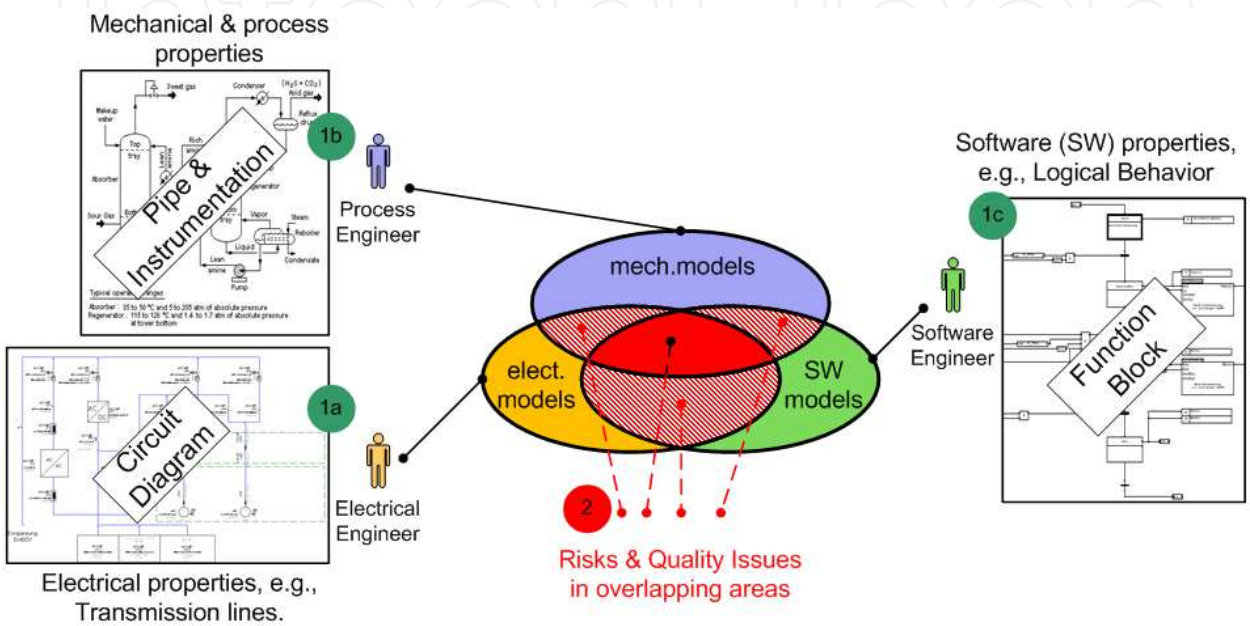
Mechanical & process properties

Sweet gas
Condenser
$(H_2S + CO_2)$
Acid gas
Makeup water
Reflux drum
Top tray
Rich amine
Lean amine
Absorber
Regenerator
Sour Gas
Vapor
Steam
Reboiler
Condensate
Liquid
Lean amine
Pump
Typical operating ranges
Absorber : 35 to 50 °C and 5 to 205 atm of absolute pressure
Regenerator : 115 to 126 °C and 1.4 to 1.7 atm of absolute pressure at tower bottom

Pipe & Instrumentation

1b

Process Engineer

Software (SW) properties, e.g., Logical Behavior

1c

mech.models

Software Engineer

Function Block

elect. models

SW models

1a

Circuit Diagram

Electrical Engineer

2

Risks & Quality Issues in overlapping areas

Electrical properties, e.g., Transmission lines.